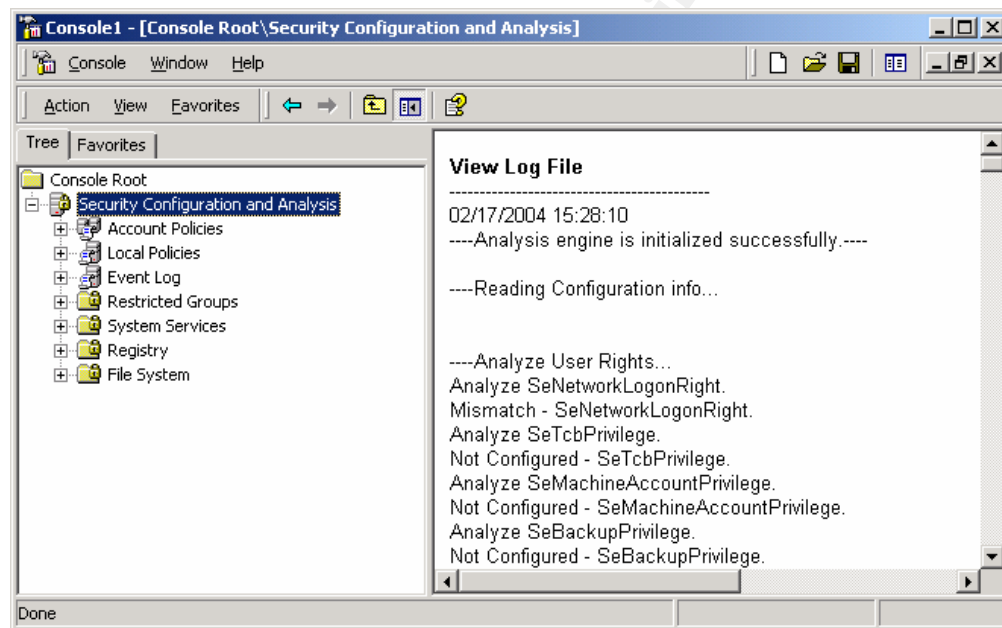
Console1 - [Console Root\Security Configuration and Analysis]

Console Window Help

Action View Favorites

Tree Favorites

Console Root
Security Configuration and Analysis
Account Policies
Local Policies
Event Log
Restricted Groups
System Services
Registry
File System

View Log File
----------------------------------------------
02/17/2004 15:28:10
----Analysis engine is initialized successfully.----

----Reading Configuration info...

----Analyze User Rights...
Analyze SeNetworkLogonRight.
Mismatch - SeNetworkLogonRight.
Analyze SeTcbPrivilege.
Not Configured - SeTcbPrivilege.
Analyze SeMachineAccountPrivilege.
Not Configured - SeMachineAccountPrivilege.
Analyze SeBackupPrivilege.
Not Configured - SeBackupPrivilege.

Done